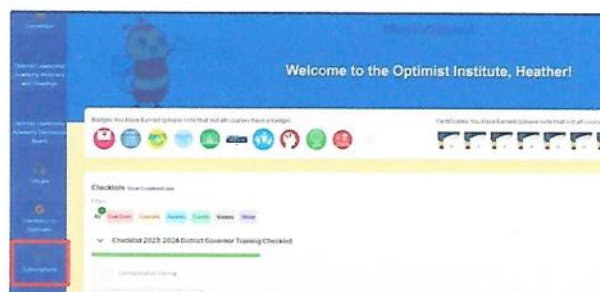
Convention

Optimist Leadership Academy Webinars and Trainings

Optimist Leadership Academy Discussion Board

Groups

Checklists for Optimists

Subscriptions

Welcome to the Optimist Institute, Heather!

Badges You Have Earned (please note that not all courses have a badge)

Certificates You Have Earned (please note that not all courses have a certificate)

Checklists Show Completed Lists

Filter

All Due Soon Overdue Awards Events Videos Other

Checklist 2025-2026 District Governor Training Checklist

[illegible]